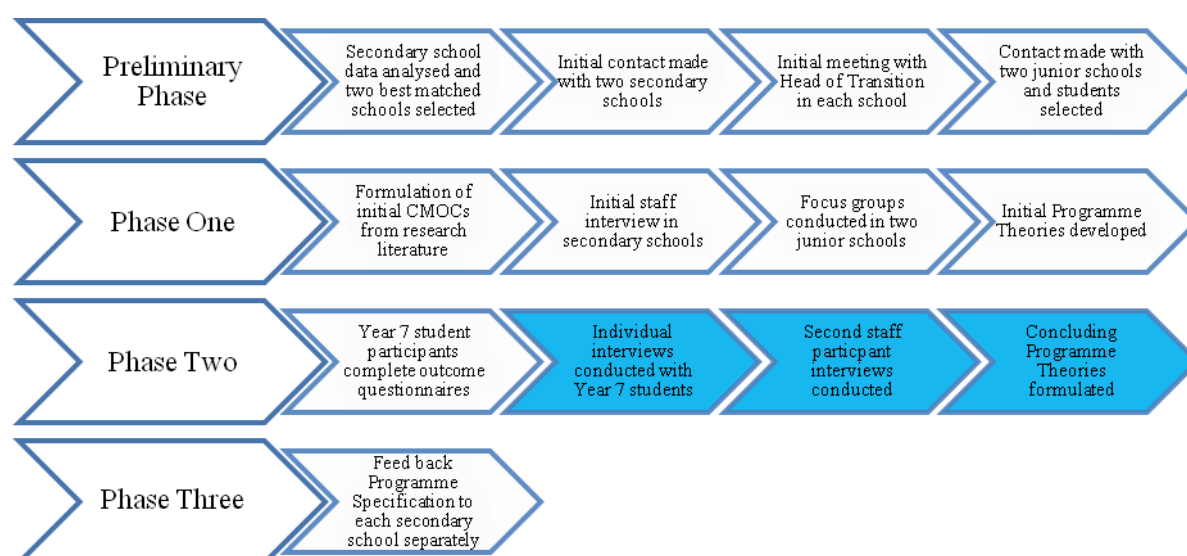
Preliminary Phase

Secondary school data analysed and two best matched schools selected

Initial contact made with two secondary schools

Initial meeting with Head of Transition in each school

Contact made with two junior schools and students selected

Phase One

Formulation of initial CMOCs from research literature

Initial staff interview in secondary schools

Focus groups conducted in two junior schools

Initial Programme Theories developed

Phase Two

Year 7 student participants complete outcome questionnaires

Individual interviews conducted with Year 7 students

Second staff particpant interviews conducted

Concluding Programme Theories formulated

Phase Three

Feed back Programme Specification to each secondary school separately